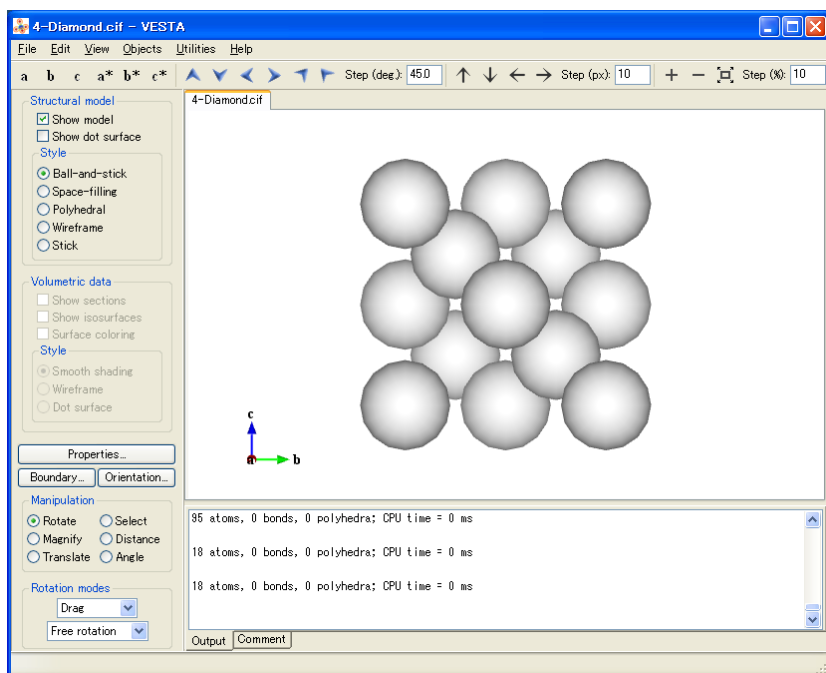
4-Diamond.cif - VESTA

File Edit View Objects Utilities Help

a b c a* b* c* Step (deg): 45.0 Step (px): 10 Step (%): 10

Structural model
Show model
Show dot surface
Style
Ball-and-stick
Space-filling
Polyhedral
Wireframe
Stick

Volumetric data
Show sections
Show isosurfaces
Surface coloring
Style
Smooth shading
Wireframe
Dot surface

Properties...
Boundary... Orientation...

Manipulation
Rotate Select
Magnify Distance
Translate Angle

Rotation modes
Drag
Free rotation

4-Diamond.cif

c
a b

95 atoms, 0 bonds, 0 polyhedra; CPU time = 0 ms

18 atoms, 0 bonds, 0 polyhedra; CPU time = 0 ms

18 atoms, 0 bonds, 0 polyhedra; CPU time = 0 ms

Output Comment